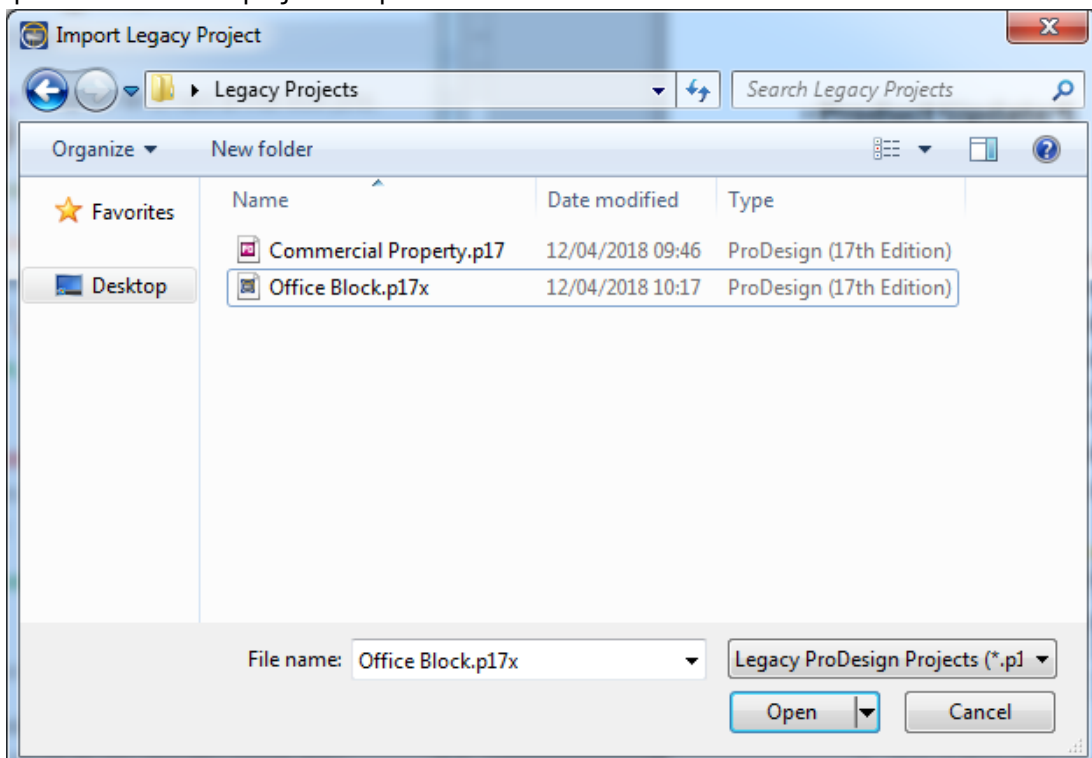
Import Legacy Project

Legacy Projects

Search Legacy Projects

Organize ▾ New folder

Favorites

Desktop

| Name | Date modified | Type |
|---|---|---|
| Commercial Property.p17 | 12/04/2018 09:46 | ProDesign (17th Edition) |
| Office Block.p17x | 12/04/2018 10:17 | ProDesign (17th Edition) |

File name: Office Block.p17x

Legacy ProDesign Projects (*.p1

Open

Cancel